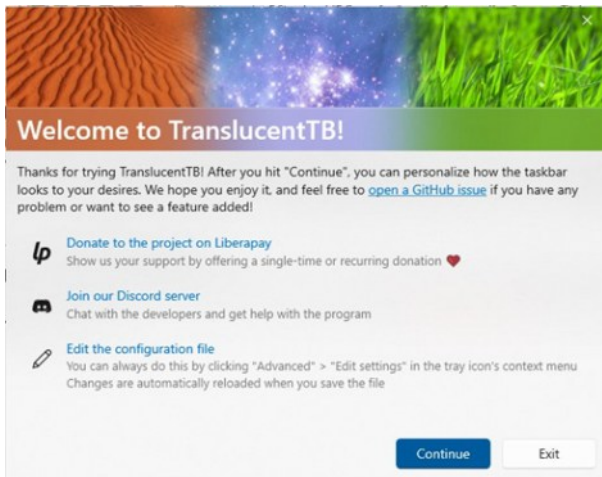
×

Welcome to TranslucentTB!

Thanks for trying TranslucentTB! After you hit "Continue", you can personalize how the taskbar looks to your desires. We hope you enjoy it, and feel free to open a GitHub issue if you have any problem or want to see a feature added!

Donate to the project on Liberapay
Show us your support by offering a single-time or recurring donation

Join our Discord server
Chat with the developers and get help with the program

Edit the configuration file
You can always do this by clicking "Advanced" > "Edit settings" in the tray icon's context menu
Changes are automatically reloaded when you save the file

Continue

Exit